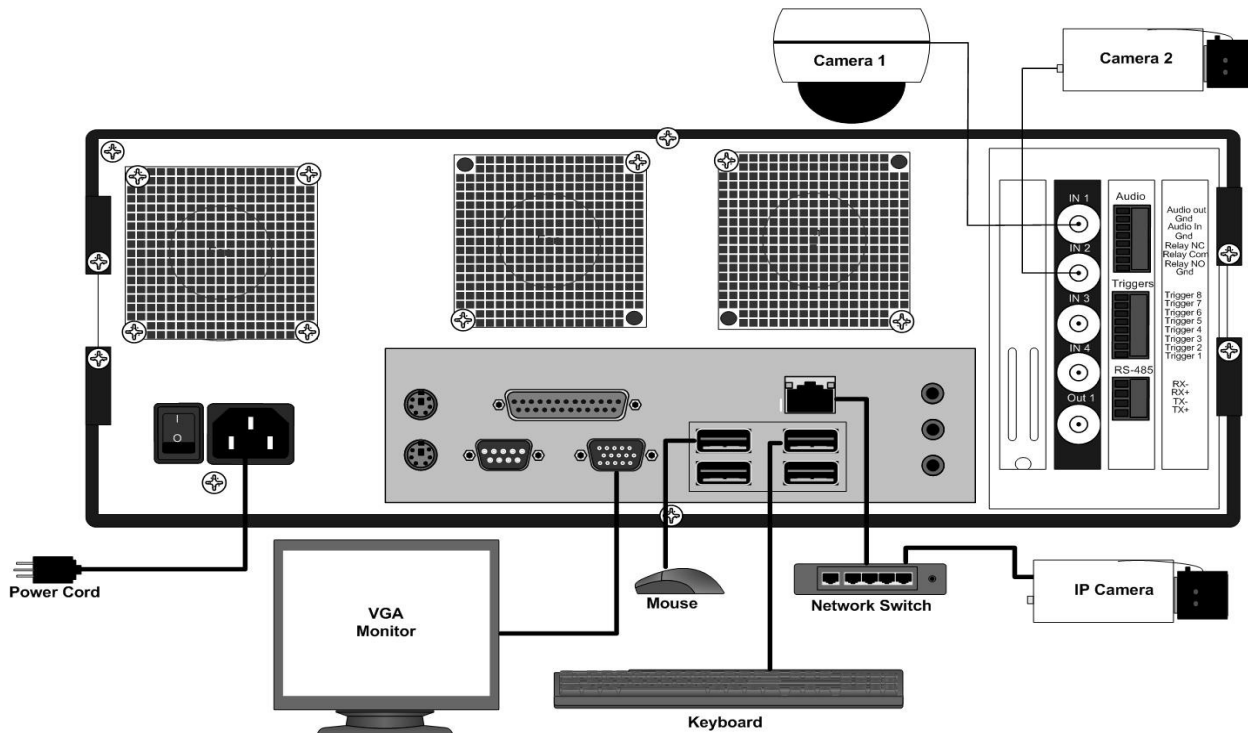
Camera 1

Camera 2

IN 1

IN 2

IN 3

IN 4

Out 1

Audio

Triggers

RS-485

Audio out
Gnd
Audio In
Gnd
Relay NC
Relay Com
Relay NO
Gnd

Trigger 8
Trigger 7
Trigger 6
Trigger 5
Trigger 4
Trigger 3
Trigger 2
Trigger 1

RX-
RX+
TX-
TX+

I
O

Power Cord

VGA
Monitor

Mouse

Network Switch

IP Camera

Keyboard